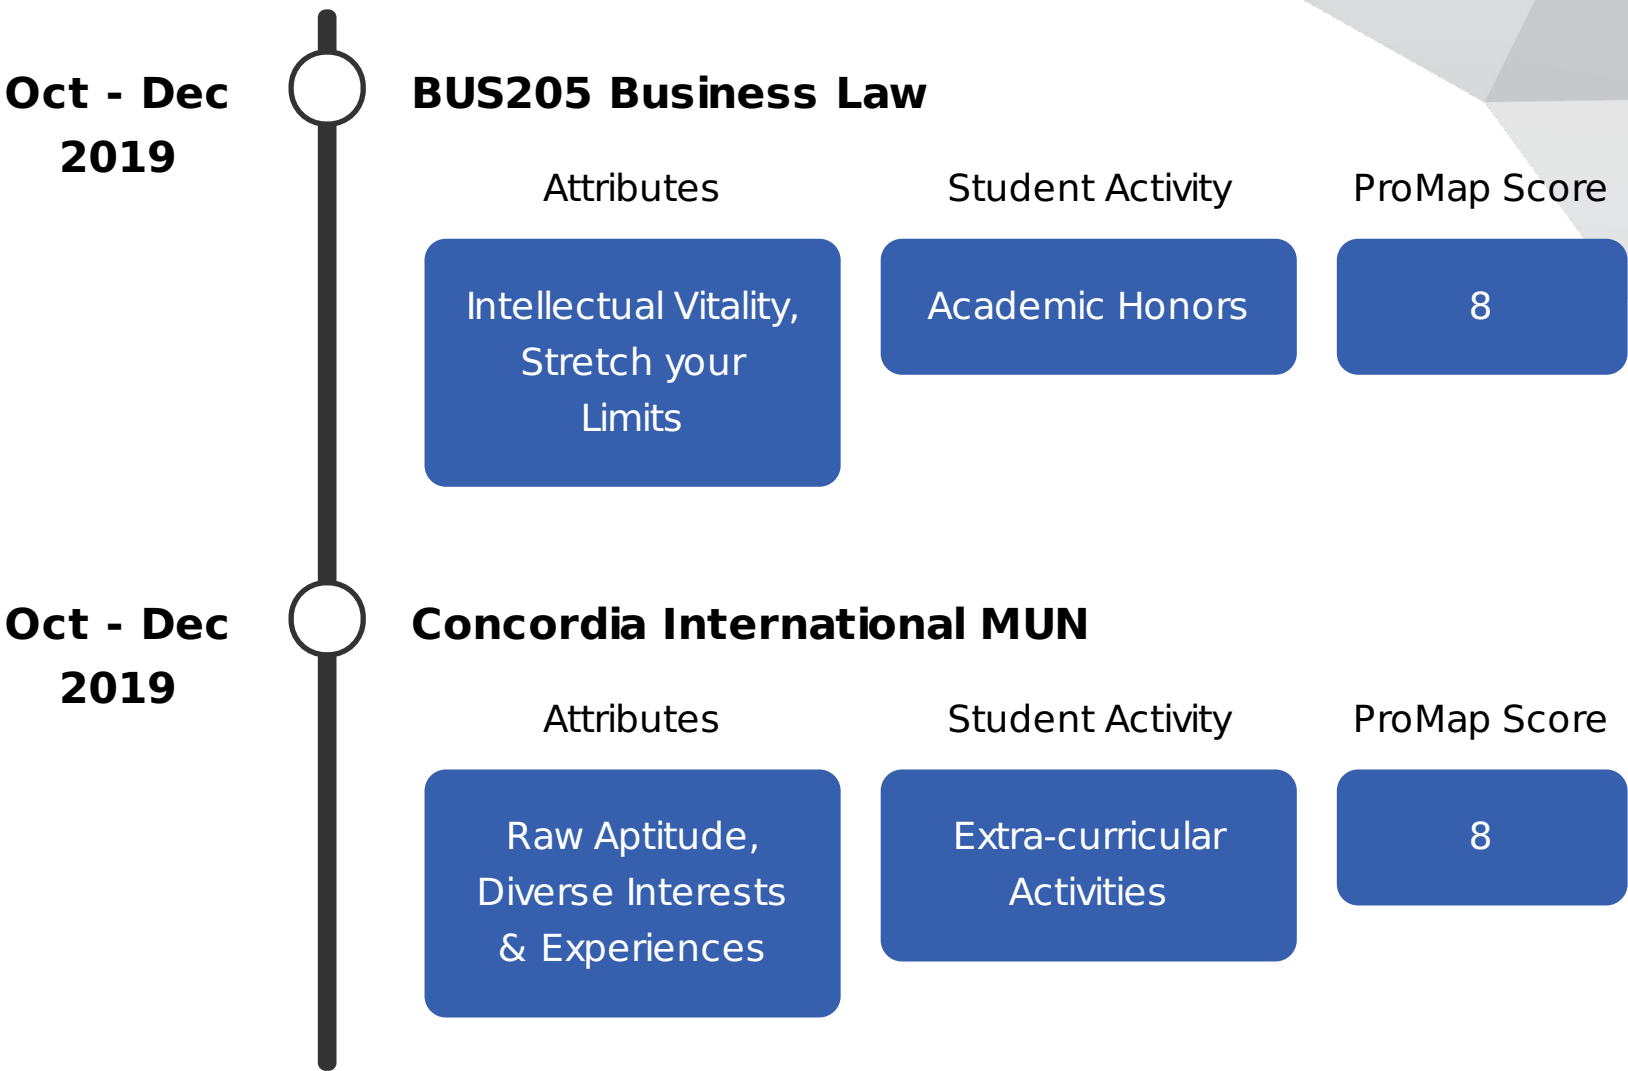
Oct - Dec 2019

BUS205 Business Law

Attributes

Intellectual Vitality, Stretch your Limits

Student Activity

Academic Honors

ProMap Score

8

Oct - Dec 2019

Concordia International MUN

Attributes

Raw Aptitude, Diverse Interests & Experiences

Student Activity

Extra-curricular Activities

ProMap Score

8